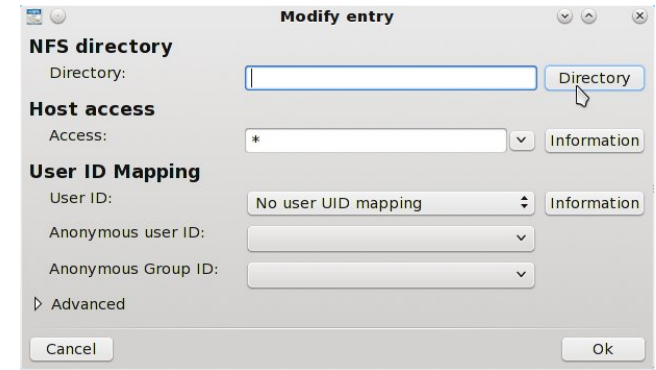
Modify entry

NFS directory

Directory:

Directory

Host access

Access:

*

Information

User ID Mapping

User ID:

No user UID mapping

Information

Anonymous user ID:

Anonymous Group ID:

▷ Advanced

Cancel

Ok